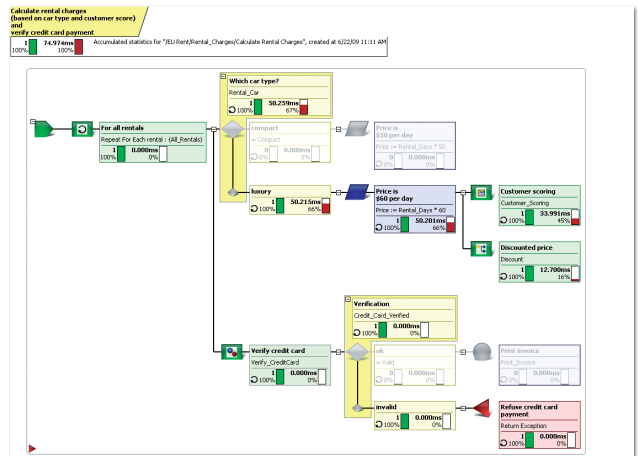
Calculate rental charges
(based on car type and customer score)
and
verify credit card payment

1 100% 74.974ms 100%

Accumulated statistics for "/EU Rent/Rental_Charges/Calculate Rental Charges", created at 6/22/09 11:11 AM

For all rentals
Repeat For Each rental : (All_Rentals)
1 100% 0.000ms 0%

Which car type?
Rental_Car
1 100% 50.259ms 67%

compact
= Compact
0 0% 0.000ms 0%

Price is
$50 per day
Price := Rental_Days * 50
0 0% 0.000ms 0%

luxury
1 100% 50.215ms 66%

Price is
$60 per day
Price := Rental_Days * 60
1 100% 50.201ms 66%

Customer scoring
Customer_Scoring
1 100% 33.991ms 45%

Discounted price
Discount
1 100% 12.700ms 16%

Verification
Credit_Card_Verified
1 100% 0.000ms 0%

Verify credit card
Verify_CreditCard
1 100% 0.000ms 0%

ok
= Valid
0 0% 0.000ms 0%

Print invoice
Print_Invoice
0 0% 0.000ms 0%

invalid
1 100% 0.000ms 0%

Refuse credit card payment
Return Exception
1 100% 0.000ms 0%